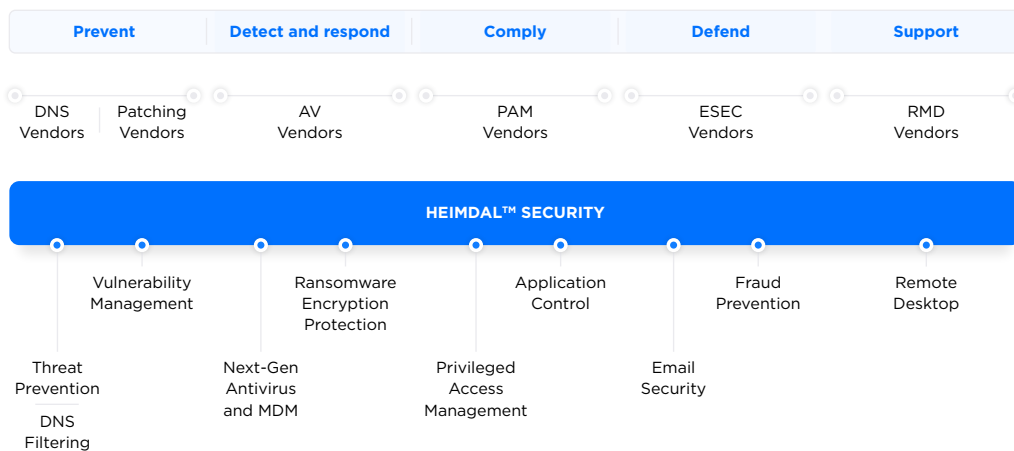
Prevent | Detect and respond | Comply | Defend | Support

DNS Vendors | Patching Vendors

AV Vendors

PAM Vendors

ESEC Vendors

RMD Vendors

HEIMDAL™ SECURITY

Vulnerability Management

Ransomware Encryption Protection

Application Control

Fraud Prevention

Remote Desktop

Threat Prevention

DNS Filtering

Next-Gen Antivirus and MDM

Privileged Access Management

Email Security